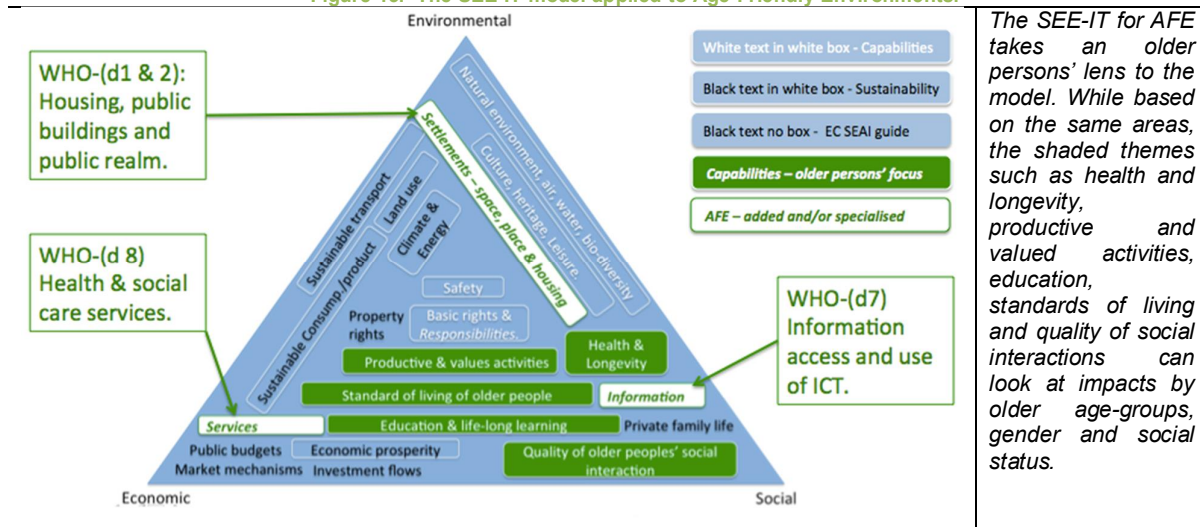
Figure 48: The SEE-IT model applied to Age-Friendly Environments

Environmental

WHO-(d1 & 2): Housing, public buildings and public realm.

WHO-(d 8) Health & social care services.

White text in white box - Capabilities

Black text in white box - Sustainability

Black text no box - EC SEAI guide

Capabilities – older persons' focus

AFE – added and/or specialised

Natural environment, air, water, bio-diversity

Culture, heritage, Leisure.

Settlements – space, place & housing

Sustainable transport

Land use

Climate & Energy

Sustainable Consump./product

Safety

Property rights

Basic rights & Responsibilities.

Health & Longevity

Productive & values activities

WHO-(d7) Information access and use of ICT.

Standard of living of older people

Information

Services

Education & life-long learning

Private family life

Public budgets

Economic prosperity

Market mechanisms

Investment flows

Quality of older peoples' social interaction

Economic

Social

The SEE-IT for AFE takes an older persons' lens to the model. While based on the same areas, the shaded themes such as health and longevity, productive and valued activities, education, standards of living and quality of social interactions can look at impacts by older age-groups, gender and social status.